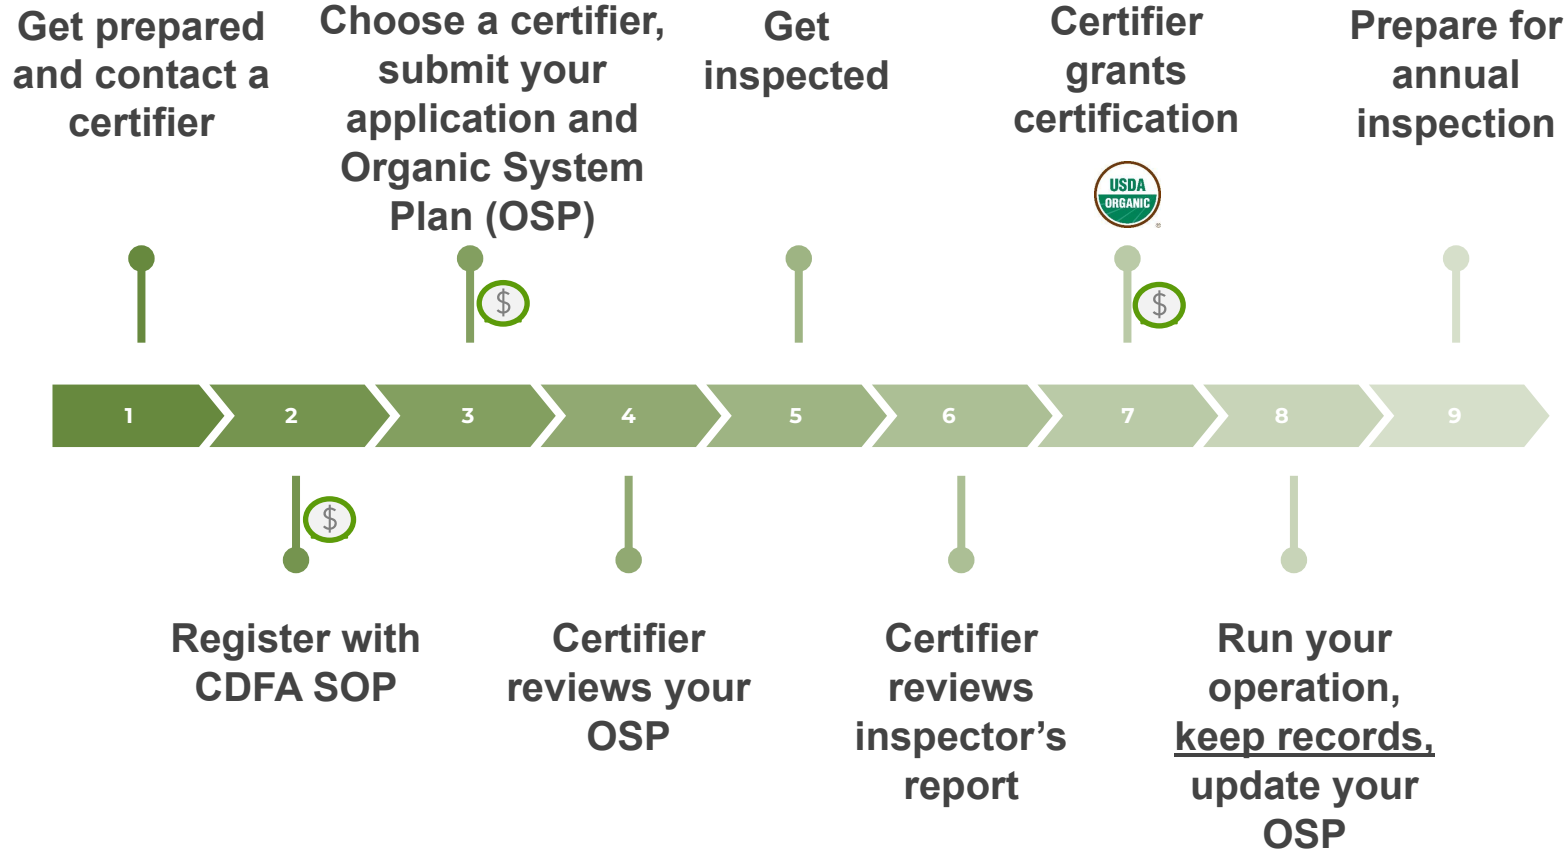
Get prepared and contact a certifier

Choose a certifier, submit your application and Organic System Plan (OSP)

Get inspected

Certifier grants certification

USDA ORGANIC

Prepare for annual inspection

$

$

1

2

3

4

5

6

7

8

9

$

Register with CDFA SOP

Certifier reviews your OSP

Certifier reviews inspector’s report

Run your operation, keep records, update your OSP